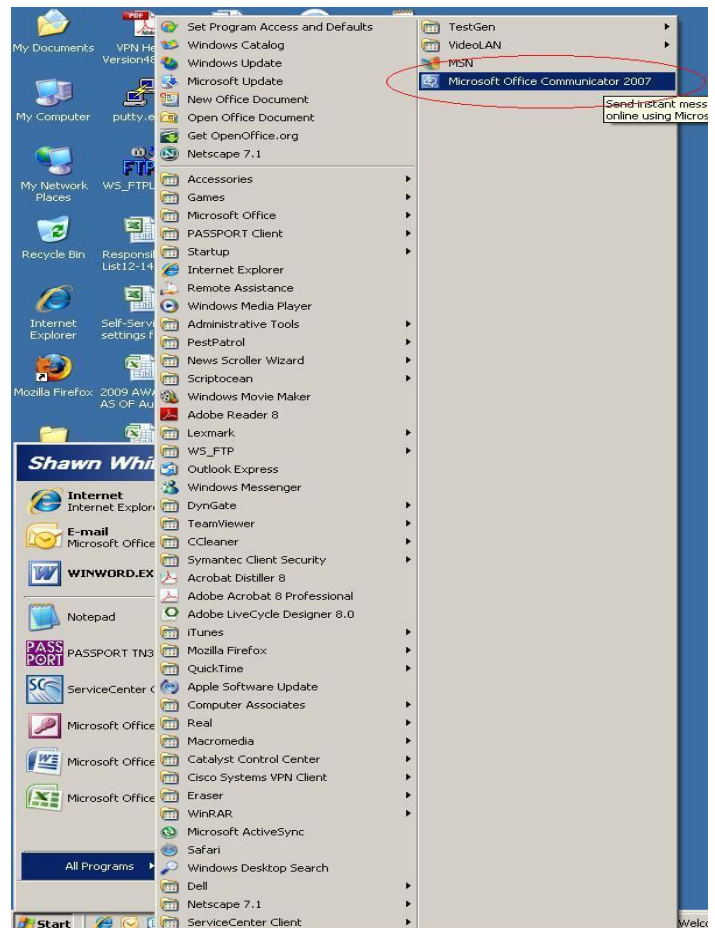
My Documents
VPN He Version4
My Computer
putty.e
My Network Places
WS_FTP
Recycle Bin
Respons List12-14
Internet Explorer
Self-Serv settings f
Mozilla Firefox
2009 AW AS OF Au
Shawn Whi
Internet
Internet Explor
E-mail
Microsoft Office
WINWORD.EX
Notepad
PASSPORT TN3
ServiceCenter
Microsoft Office
Microsoft Office
Microsoft Office
All Programs
Start

Set Program Access and Defaults
Windows Catalog
Windows Update
Microsoft Update
New Office Document
Open Office Document
Get OpenOffice.org
Netscape 7.1
Accessories
Games
Microsoft Office
PASSPORT Client
Startup
Internet Explorer
Remote Assistance
Windows Media Player
Administrative Tools
PestPatrol
News Scroller Wizard
Scriptocean
Windows Movie Maker
Adobe Reader 8
Lexmark
WS_FTP
Outlook Express
Windows Messenger
DynGate
TeamViewer
CCleaner
Symantec Client Security
Acrobat Distiller 8
Adobe Acrobat 8 Professional
Adobe LiveCycle Designer 8.0
iTunes
Mozilla Firefox
QuickTime
Apple Software Update
Computer Associates
Real
Macromedia
Catalyst Control Center
Cisco Systems VPN Client
Eraser
WinRAR
Microsoft ActiveSync
Safari
Windows Desktop Search
Dell
Netscape 7.1
ServiceCenter Client

TestGen
VideoLAN
MSN
Microsoft Office Communicator 2007
Send instant mess online using Micros
Welc